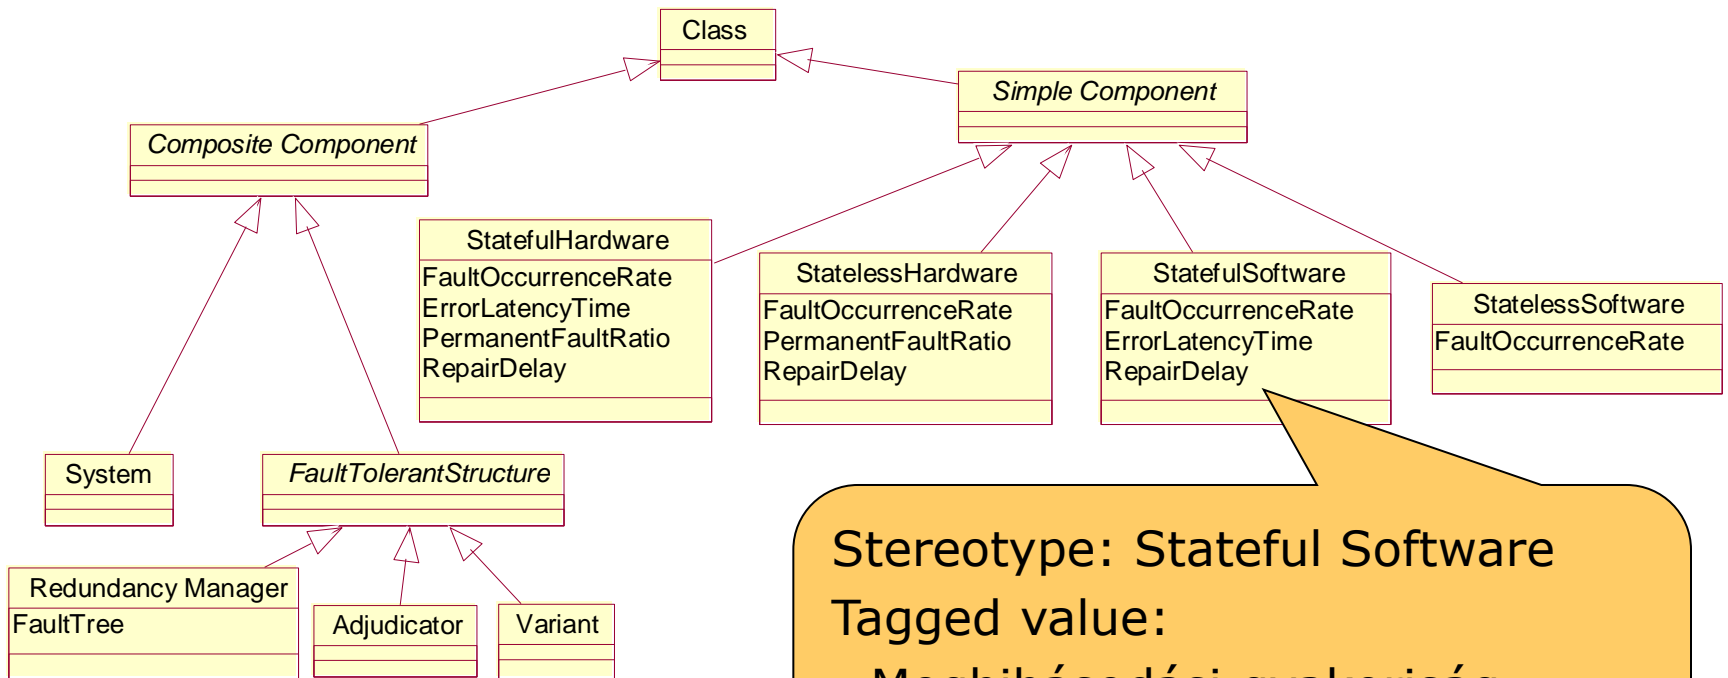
Class

Composite Component

Simple Component

StatefulHardware
FaultOccurrenceRate
ErrorLatencyTime
PermanentFaultRatio
RepairDelay

StatelessHardware
FaultOccurrenceRate
PermanentFaultRatio
RepairDelay

StatefulSoftware
FaultOccurrenceRate
ErrorLatencyTime
RepairDelay

StatelessSoftware
FaultOccurrenceRate

System

FaultTolerantStructure

Redundancy Manager
FaultTree

Adjudicator

Variant

Stereotype: Stateful Software
Tagged value:
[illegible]